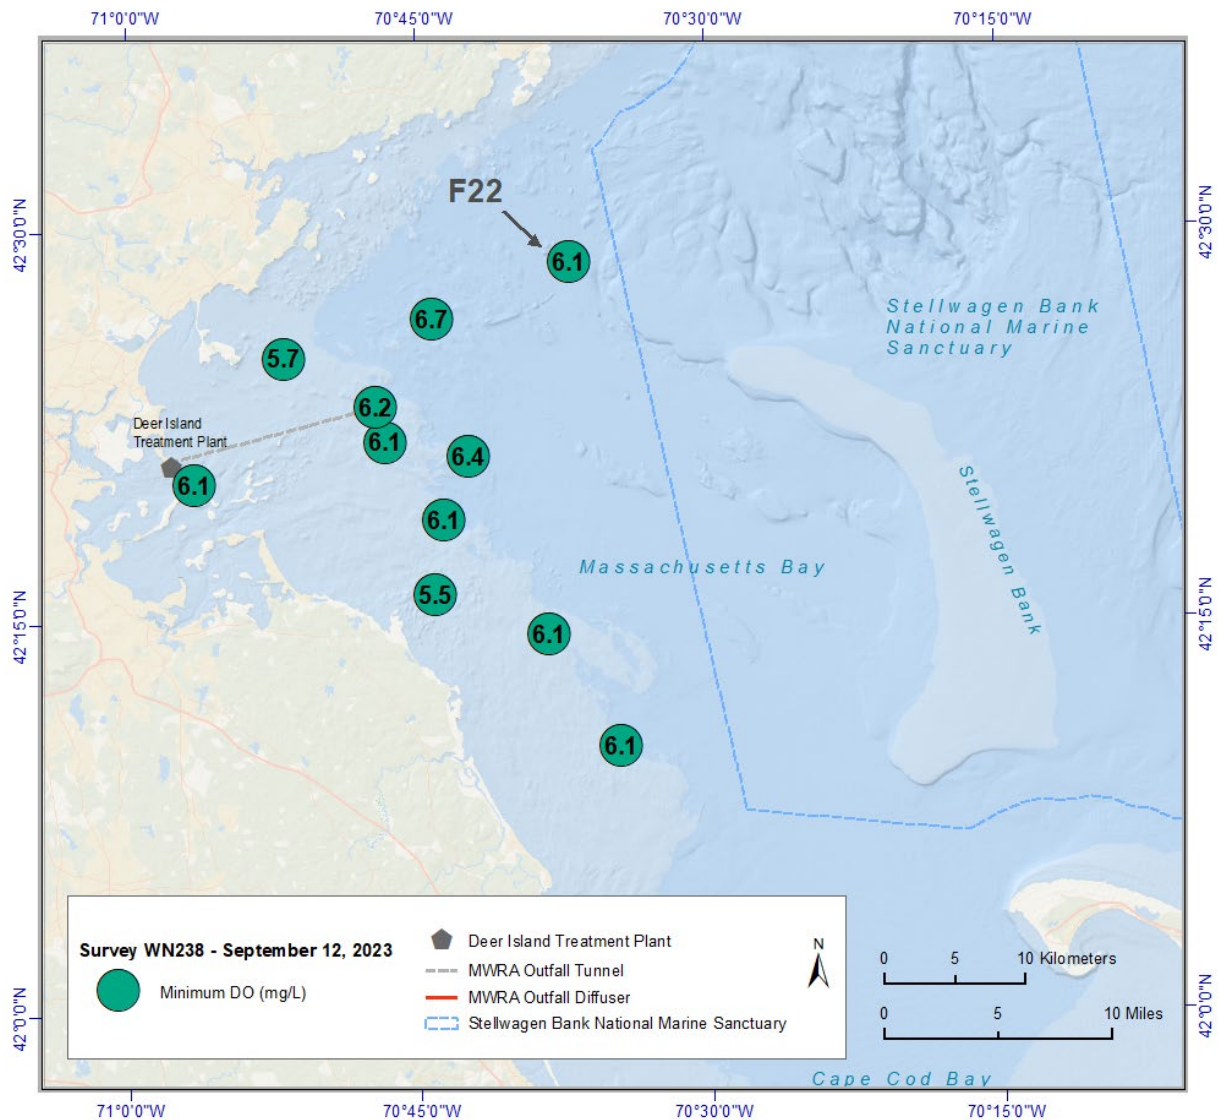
71°0'0"W
70°45'0"W
70°30'0"W
70°15'0"W

42°30'0"N
42°15'0"N
42°0'0"N

F22
6.1
6.7
5.7
6.2
6.1
6.4
6.1
6.1
5.5
6.1
6.1

Deer Island Treatment Plant

Stellwagen Bank National Marine Sanctuary

Stellwagen Bank

Massachusetts Bay

Cape Cod Bay

Survey WN238 - September 12, 2023
Minimum DO (mg/L)

Deer Island Treatment Plant
MWRA Outfall Tunnel
MWRA Outfall Diffuser
Stellwagen Bank National Marine Sanctuary

N

0 5 10 Kilometers
0 5 10 Miles

71°0'0"W
70°45'0"W
70°30'0"W
70°15'0"W